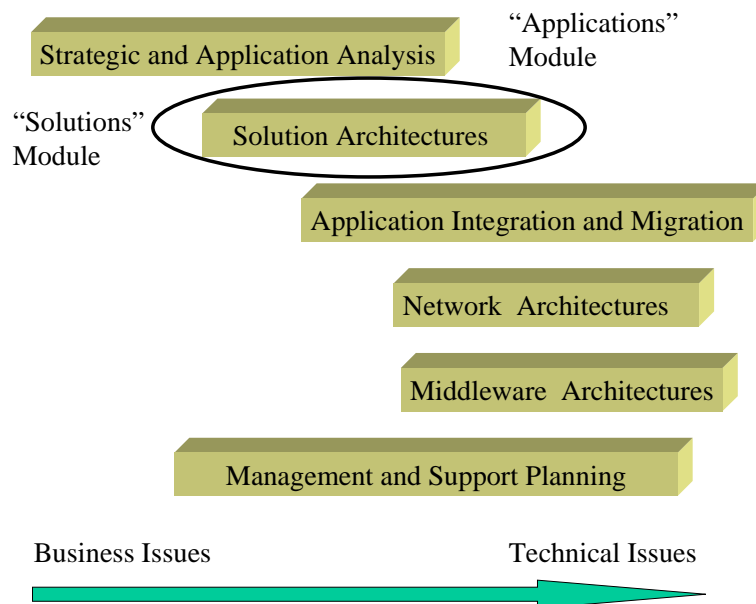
Strategic and Application Analysis

"Applications" Module

"Solutions" Module

Solution Architectures

Application Integration and Migration

Network Architectures

Middleware Architectures

Management and Support Planning

Business Issues

Technical Issues